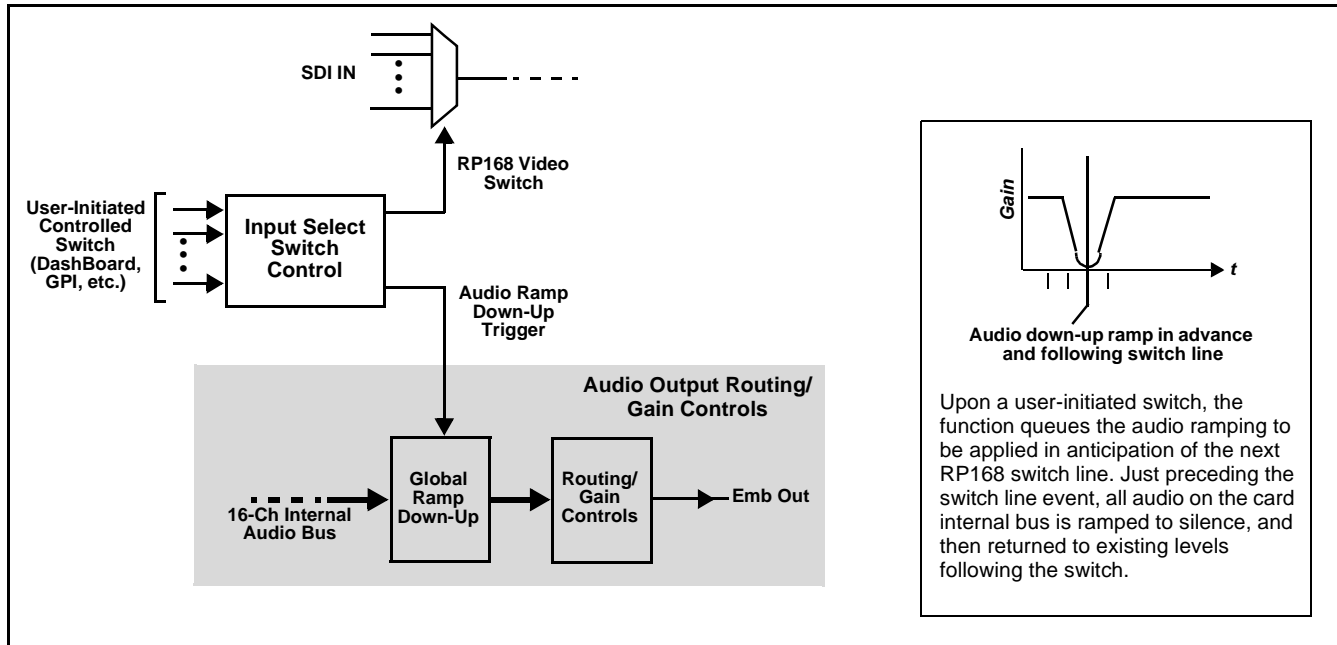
SDI IN

RP168 Video Switch

User-Initiated Controlled Switch (DashBoard, GPI, etc.)

Input Select Switch Control

Audio Ramp Down-Up Trigger

Audio Output Routing/ Gain Controls

16-Ch Internal Audio Bus

Global Ramp Down-Up

Routing/ Gain Controls

Emb Out

Gain

t

Audio down-up ramp in advance and following switch line

Upon a user-initiated switch, the function queues the audio ramping to be applied in anticipation of the next RP168 switch line. Just preceding the switch line event, all audio on the card internal bus is ramped to silence, and then returned to existing levels following the switch.